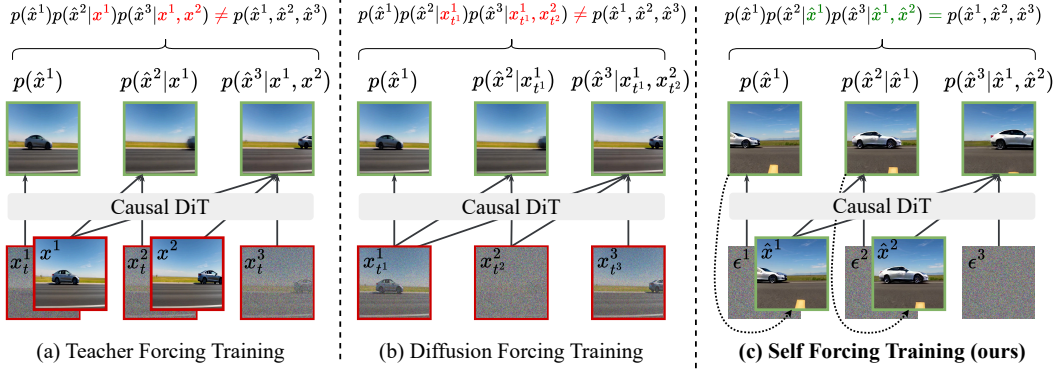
$p(\hat{x}^1)p(\hat{x}^2|x^1)p(\hat{x}^3|x^1, x^2) \neq p(\hat{x}^1, \hat{x}^2, \hat{x}^3)$

$p(\hat{x}^1)$ $p(\hat{x}^2|x^1)$ $p(\hat{x}^3|x^1, x^2)$

Causal DiT

$x_t^1$ $x^1$ $x_t^2$ $x^2$ $x_t^3$

(a) Teacher Forcing Training

$p(\hat{x}^1)p(\hat{x}^2|x_{t^1}^1)p(\hat{x}^3|x_{t^1}^1, x_{t^2}^2) \neq p(\hat{x}^1, \hat{x}^2, \hat{x}^3)$

$p(\hat{x}^1)$ $p(\hat{x}^2|x_{t^1}^1)$ $p(\hat{x}^3|x_{t^1}^1, x_{t^2}^2)$

Causal DiT

$x_{t^1}^1$ $x_{t^2}^2$ $x_{t^3}^3$

(b) Diffusion Forcing Training

$p(\hat{x}^1)p(\hat{x}^2|\hat{x}^1)p(\hat{x}^3|\hat{x}^1, \hat{x}^2) = p(\hat{x}^1, \hat{x}^2, \hat{x}^3)$

$p(\hat{x}^1)$ $p(\hat{x}^2|\hat{x}^1)$ $p(\hat{x}^3|\hat{x}^1, \hat{x}^2)$

Causal DiT

$\epsilon^1$ $\hat{x}^1$ $\epsilon^2$ $\hat{x}^2$ $\epsilon^3$

(c) Self Forcing Training (ours)